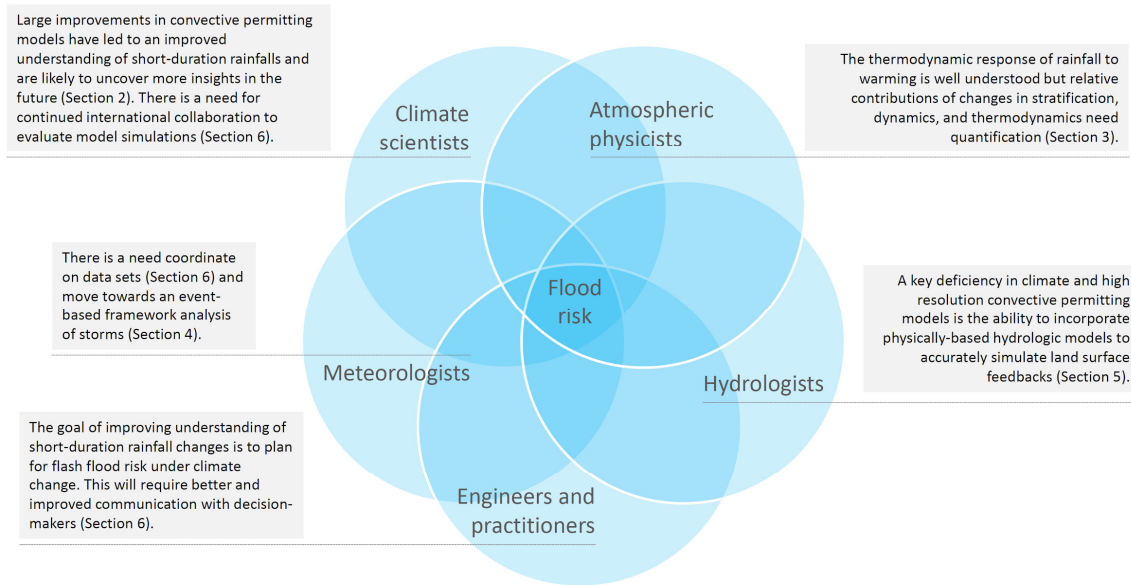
Large improvements in convective permitting models have led to an improved understanding of short-duration rainfalls and are likely to uncover more insights in the future (Section 2). There is a need for continued international collaboration to evaluate model simulations (Section 6).

The thermodynamic response of rainfall to warming is well understood but relative contributions of changes in stratification, dynamics, and thermodynamics need quantification (Section 3).

Climate scientists

Atmospheric physicists

There is a need coordinate on data sets (Section 6) and move towards an event-based framework analysis of storms (Section 4).

Flood risk

A key deficiency in climate and high resolution convective permitting models is the ability to incorporate physically-based hydrologic models to accurately simulate land surface feedbacks (Section 5).

Meteorologists

Hydrologists

The goal of improving understanding of short-duration rainfall changes is to plan for flash flood risk under climate change. This will require better and improved communication with decision-makers (Section 6).

Engineers and practitioners